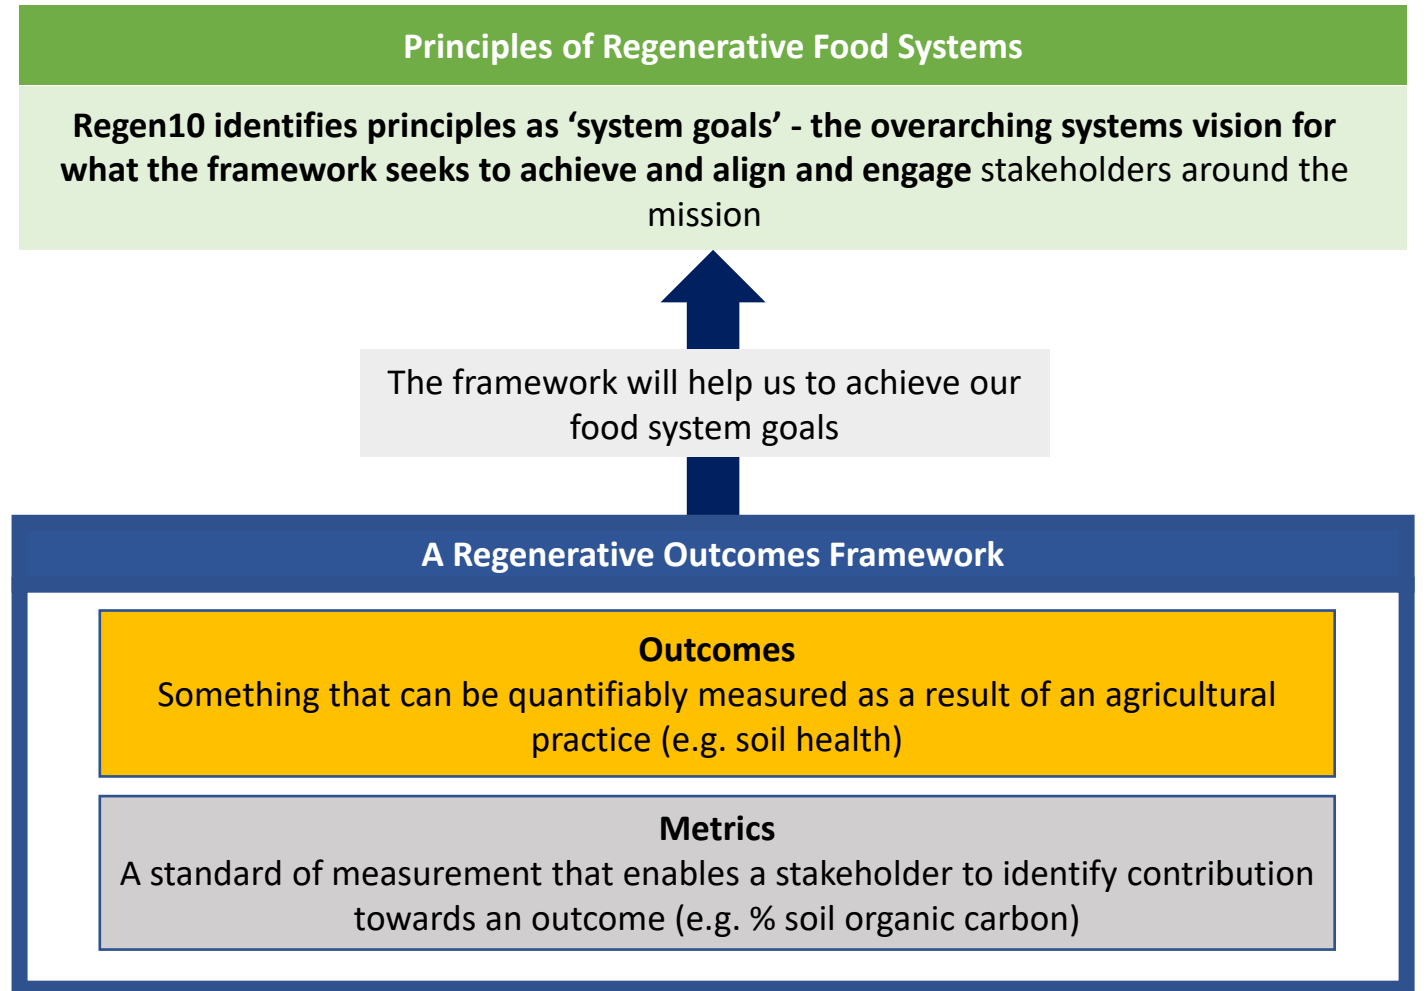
Principles of Regenerative Food Systems

Regen10 identifies principles as ‘system goals’ - the overarching systems vision for what the framework seeks to achieve and align and engage stakeholders around the mission

The framework will help us to achieve our food system goals

A Regenerative Outcomes Framework

Outcomes
Something that can be quantifiably measured as a result of an agricultural practice (e.g. soil health)

Metrics
A standard of measurement that enables a stakeholder to identify contribution towards an outcome (e.g. % soil organic carbon)